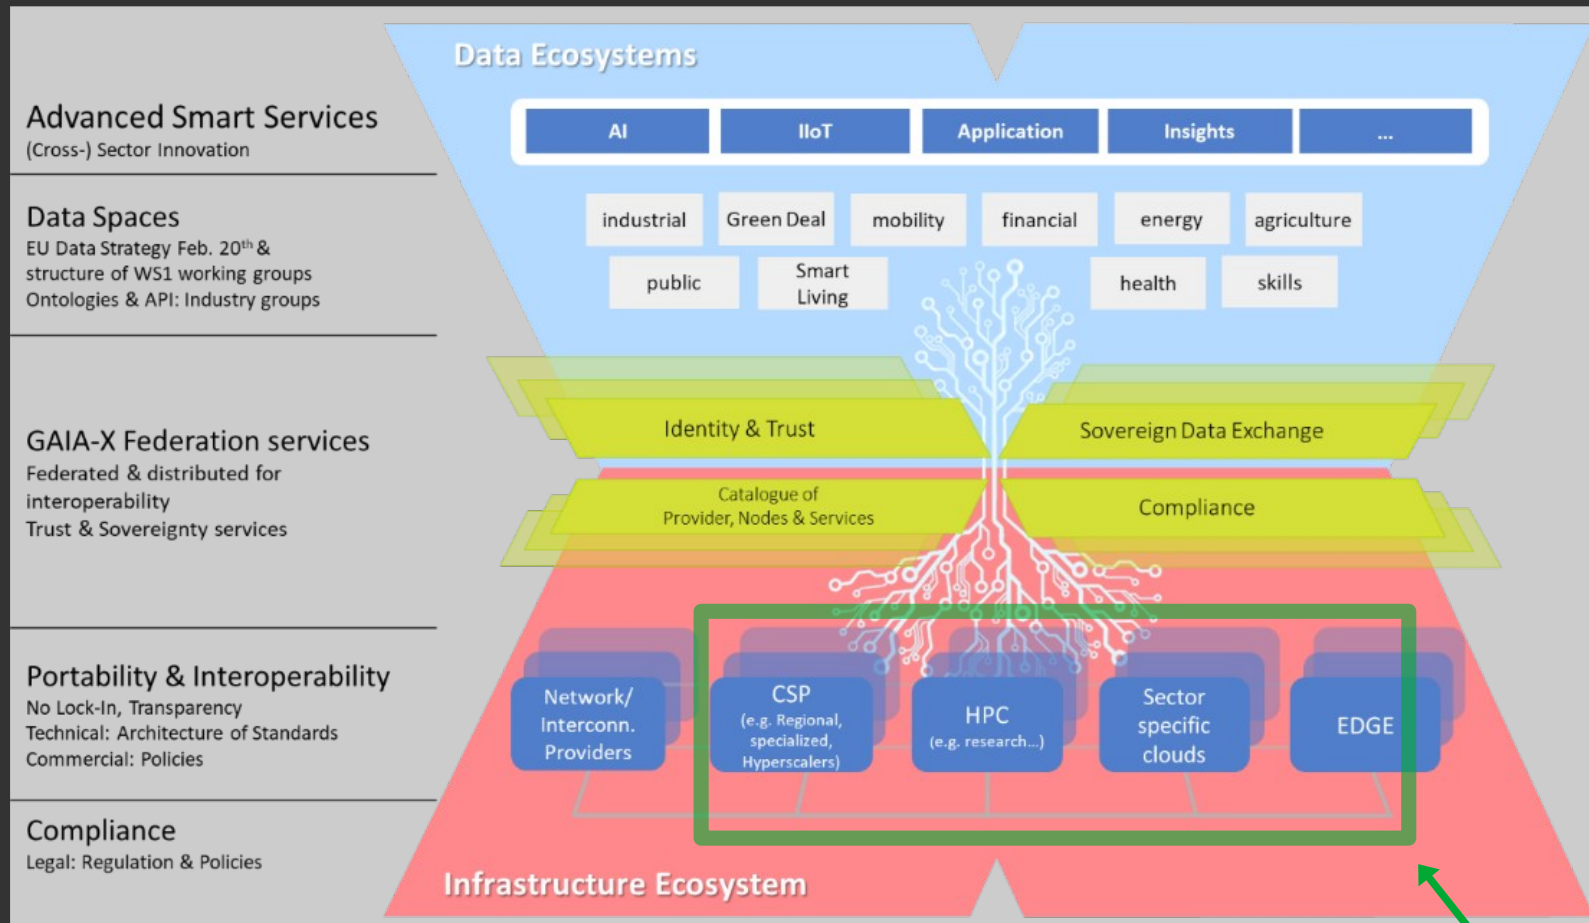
Advanced Smart Services
(Cross-) Sector Innovation

Data Spaces
EU Data Strategy Feb. 20$^{th}$ &
structure of WS1 working groups
Ontologies & API: Industry groups

GAIA-X Federation services
Federated & distributed for interoperability
Trust & Sovereignty services

Portability & Interoperability
No Lock-In, Transparency
Technical: Architecture of Standards
Commercial: Policies

Compliance
Legal: Regulation & Policies

Data Ecosystems

AI | IIoT | Application | Insights | ...

industrial | Green Deal | mobility | financial | energy | agriculture

public | Smart Living | health | skills

Identity & Trust

Sovereign Data Exchange

Catalogue of Provider, Nodes & Services

Compliance

Network/ Interconn. Providers

CSP (e.g. Regional, specialized, Hyperscalers)

HPC (e.g. research...)

Sector specific clouds

EDGE

Infrastructure Ecosystem